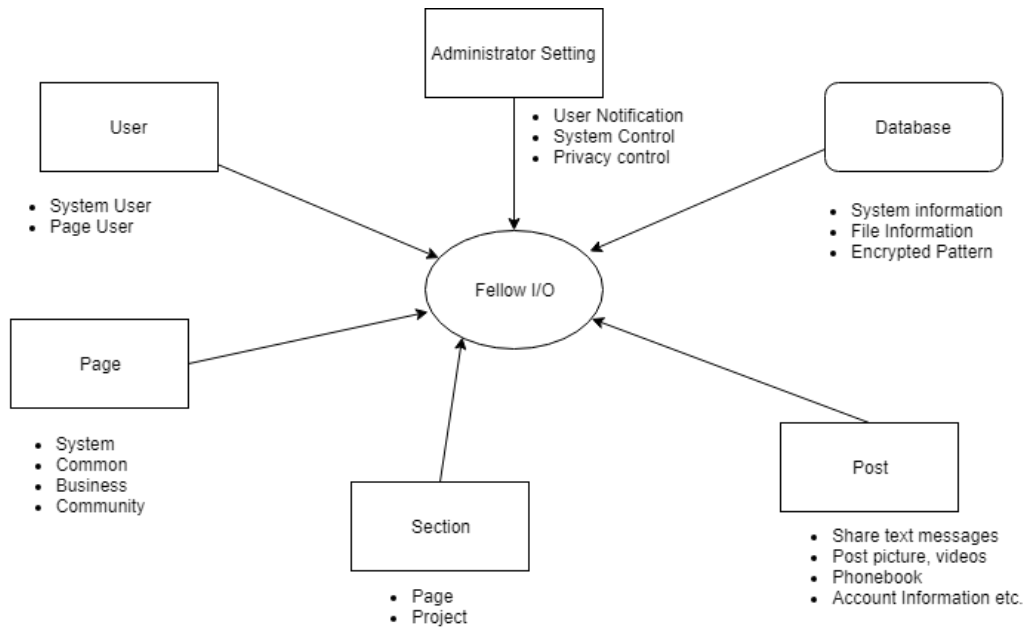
Administrator Setting

- User Notification
- System Control
- Privacy control

User

- System User
- Page User

Database

- System information
- File Information
- Encrypted Pattern

Fellow I/O

Page

- System
- Common
- Business
- Community

Section

- Page
- Project

Post

- Share text messages
- Post picture, videos
- Phonebook
- Account Information etc.